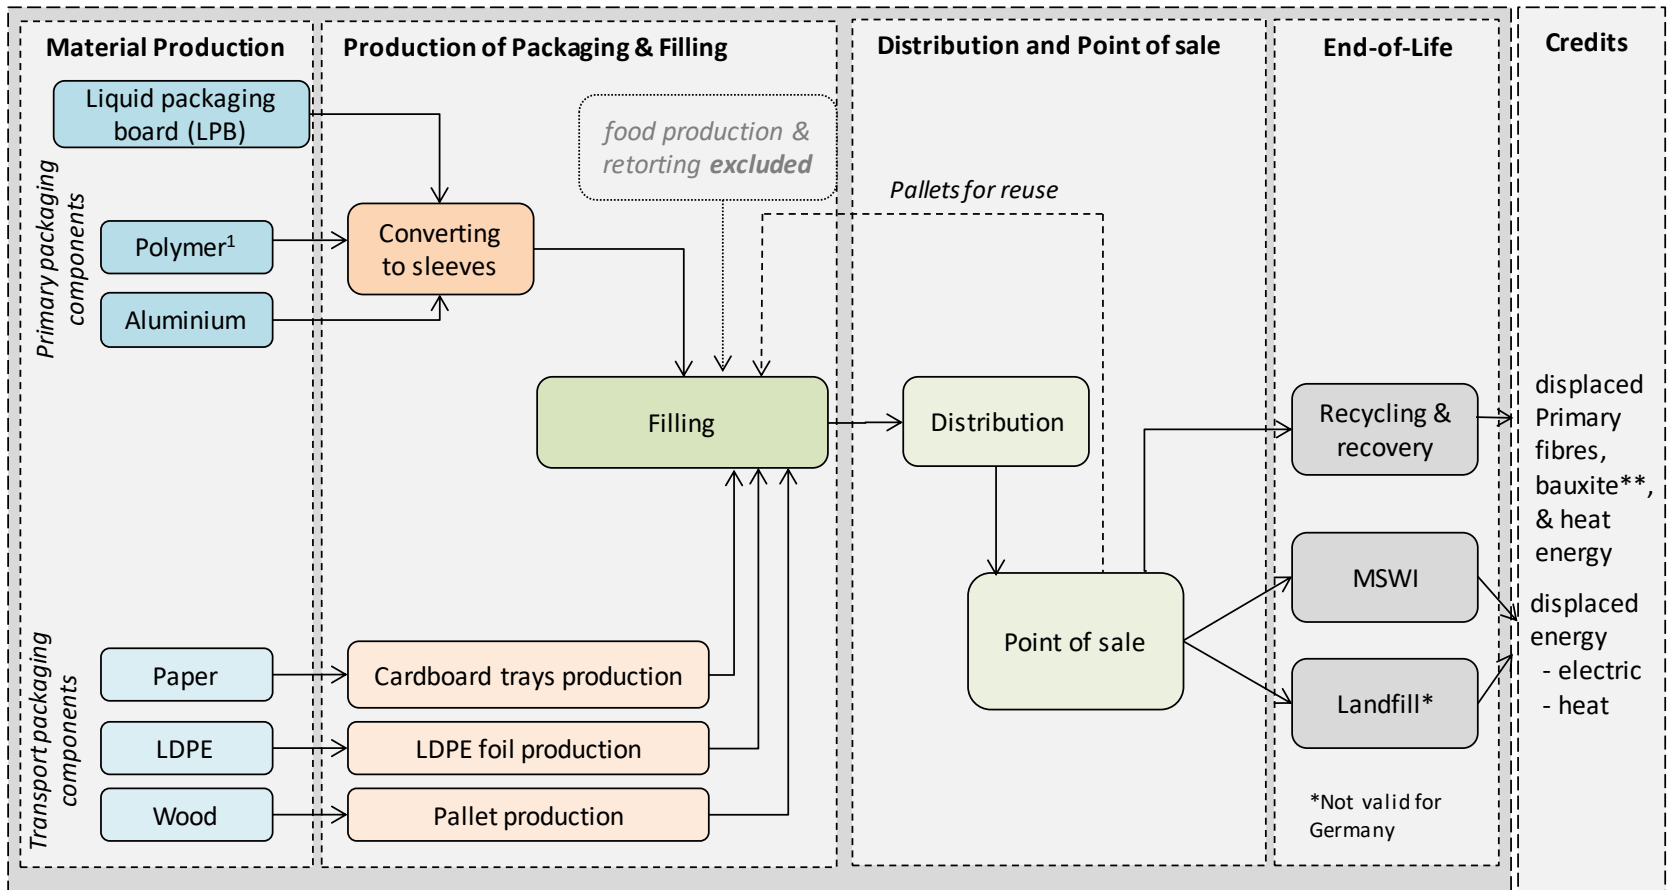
Material Production

Production of Packaging & Filling

Distribution and Point of sale

End-of-Life

Credits

Primary packaging components

Liquid packaging board (LPB)

Polymer$^1$

Aluminium

food production & retorting **excluded**

Converting to sleeves

Pallets for reuse

Filling

Distribution

Point of sale

Recycling & recovery

MSWI

Landfill*

displaced Primary fibres, bauxite**, & heat energy

displaced energy
- electric
- heat

Transport packaging components

Paper

LDPE

Wood

Cardboard trays production

LDPE foil production

Pallet production

*Not valid for Germany